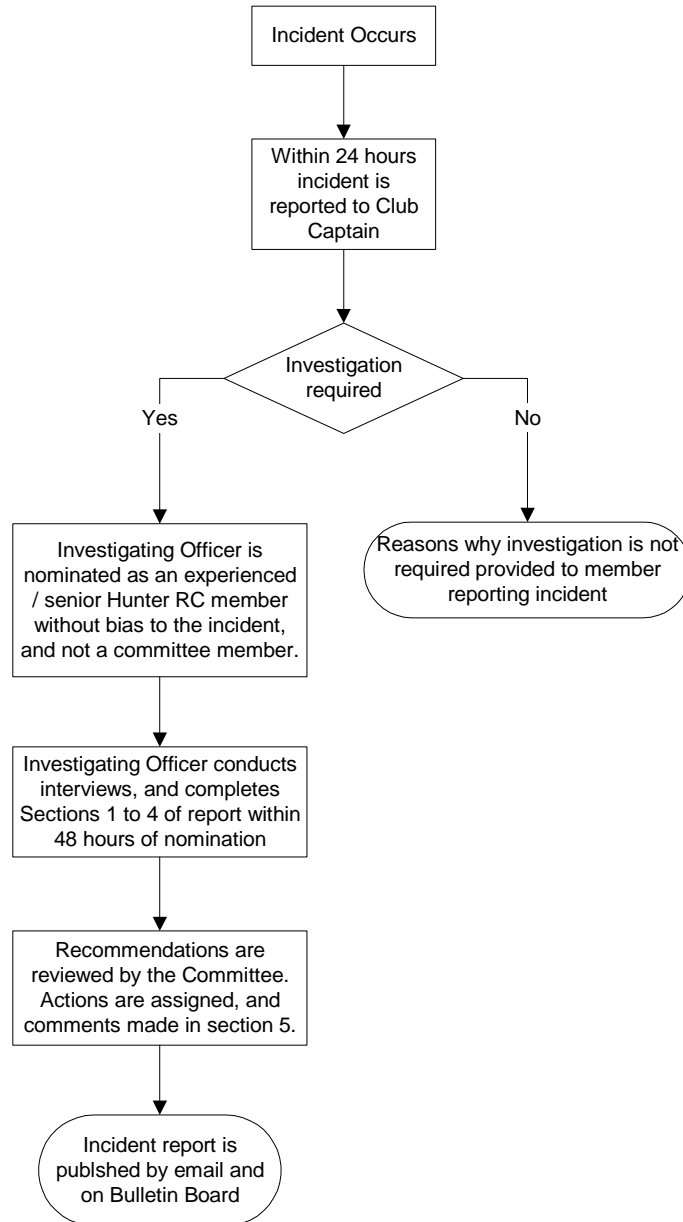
Incident Occurs

Within 24 hours incident is reported to Club Captain

Investigation required

Yes

No

Investigating Officer is nominated as an experienced / senior Hunter RC member without bias to the incident, and not a committee member.

Reasons why investigation is not required provided to member reporting incident

Investigating Officer conducts interviews, and completes Sections 1 to 4 of report within 48 hours of nomination

Recommendations are reviewed by the Committee. Actions are assigned, and comments made in section 5.

Incident report is publshed by email and on Bulletin Board